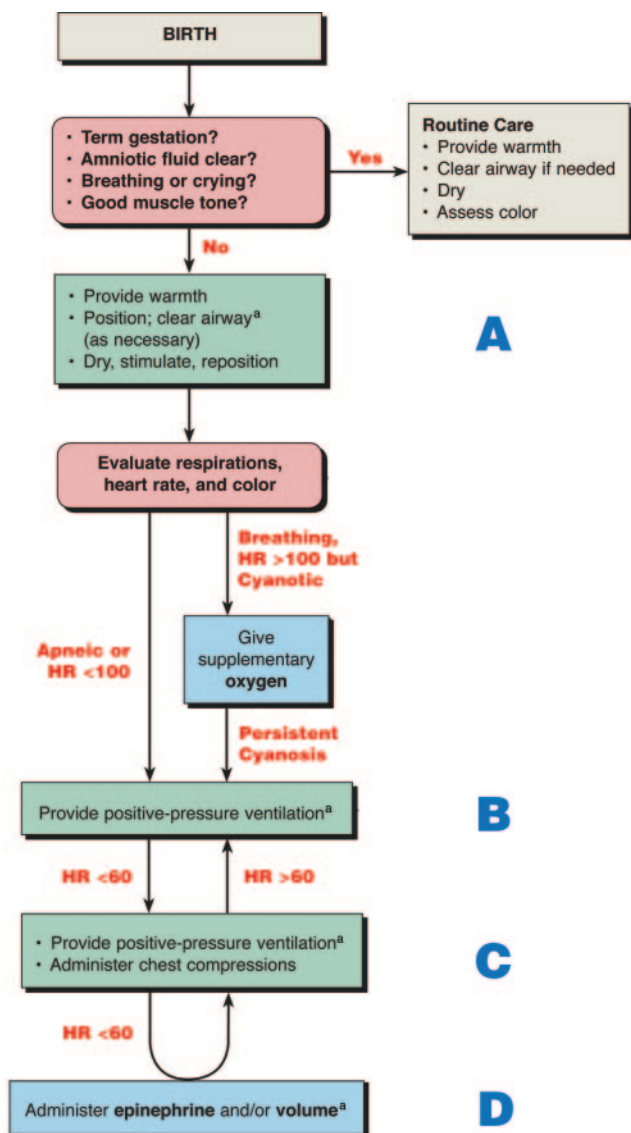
BIRTH

• Term gestation?
• Amniotic fluid clear?
• Breathing or crying?
• Good muscle tone?

Yes

Routine Care
• Provide warmth
• Clear airway if needed
• Dry
• Assess color

No

• Provide warmth
• Position; clear airway$^{a}$ (as necessary)
• Dry, stimulate, reposition

A

Evaluate respirations, heart rate, and color

Breathing, HR >100 but Cyanotic

Give supplementary oxygen

Apneic or HR <100

Persistent Cyanosis

Provide positive-pressure ventilation$^{a}$

B

HR <60

HR >60

• Provide positive-pressure ventilation$^{a}$
• Administer chest compressions

C

HR <60

Administer epinephrine and/or volume$^{a}$

D